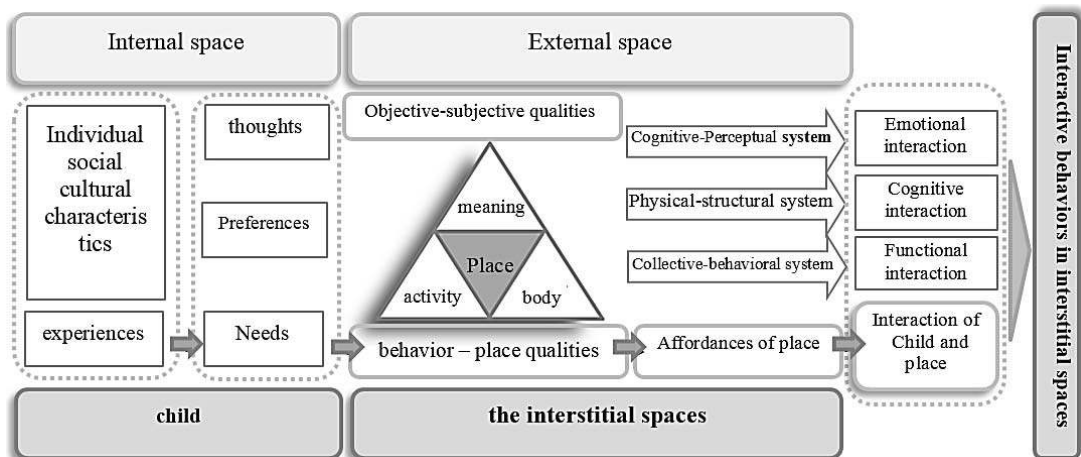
Internal space

External space

Individual social cultural characteris tics

experiences

thoughts

Preferences

Needs

Objective-subjective qualities

meaning

Place

activity

body

behavior – place qualities

Cognitive-Perceptual system

Physical-structural system

Collective-behavioral system

Affordances of place

Emotional interaction

Cognitive interaction

Functional interaction

Interaction of Child and place

child

the interstitial spaces

Interactive behaviors in interstitial spaces